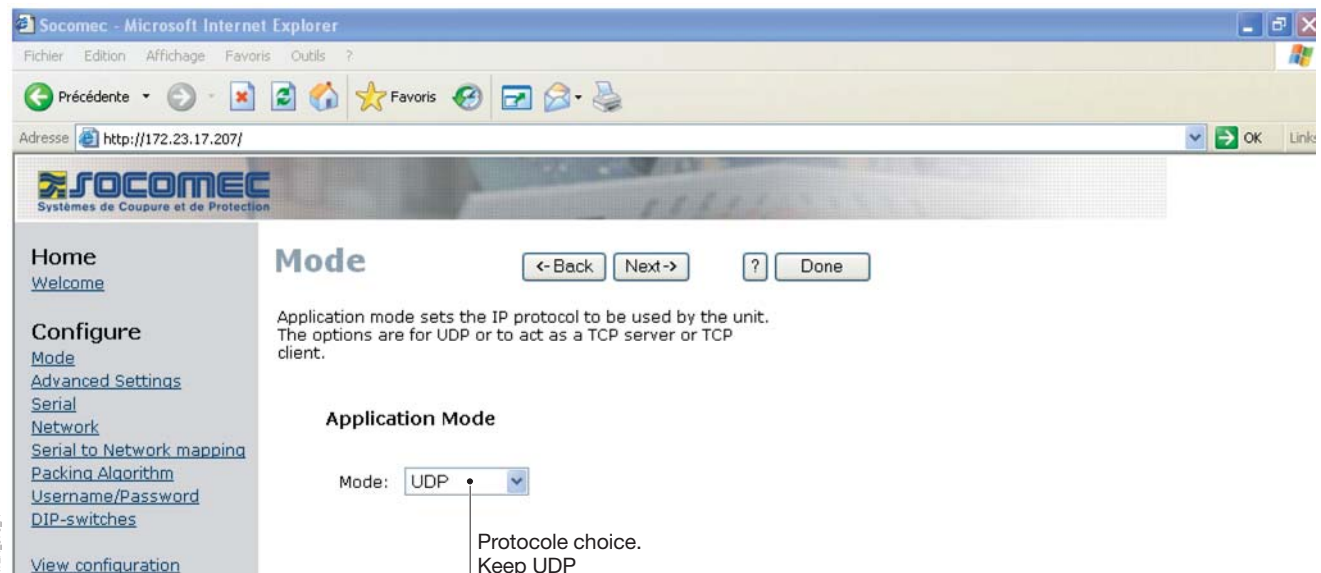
Socomec - Microsoft Internet Explorer

Fichier Edition Affichage Favoris Outils ?

Précédente Favoris

Adresse http://172.23.17.207/

OK Links

SOCOMEC
Systèmes de Coupure et de Protection

Home
Welcome

Configure
Mode
Advanced Settings
Serial
Network
Serial to Network mapping
Packing Algorithm
Username/Password
DIP-switches

View configuration

Mode

<-Back Next-> ? Done

Application mode sets the IP protocol to be used by the unit. The options are for UDP or to act as a TCP server or TCP client.

Application Mode

Mode: UDP

Protocole choice.
Keep UDP